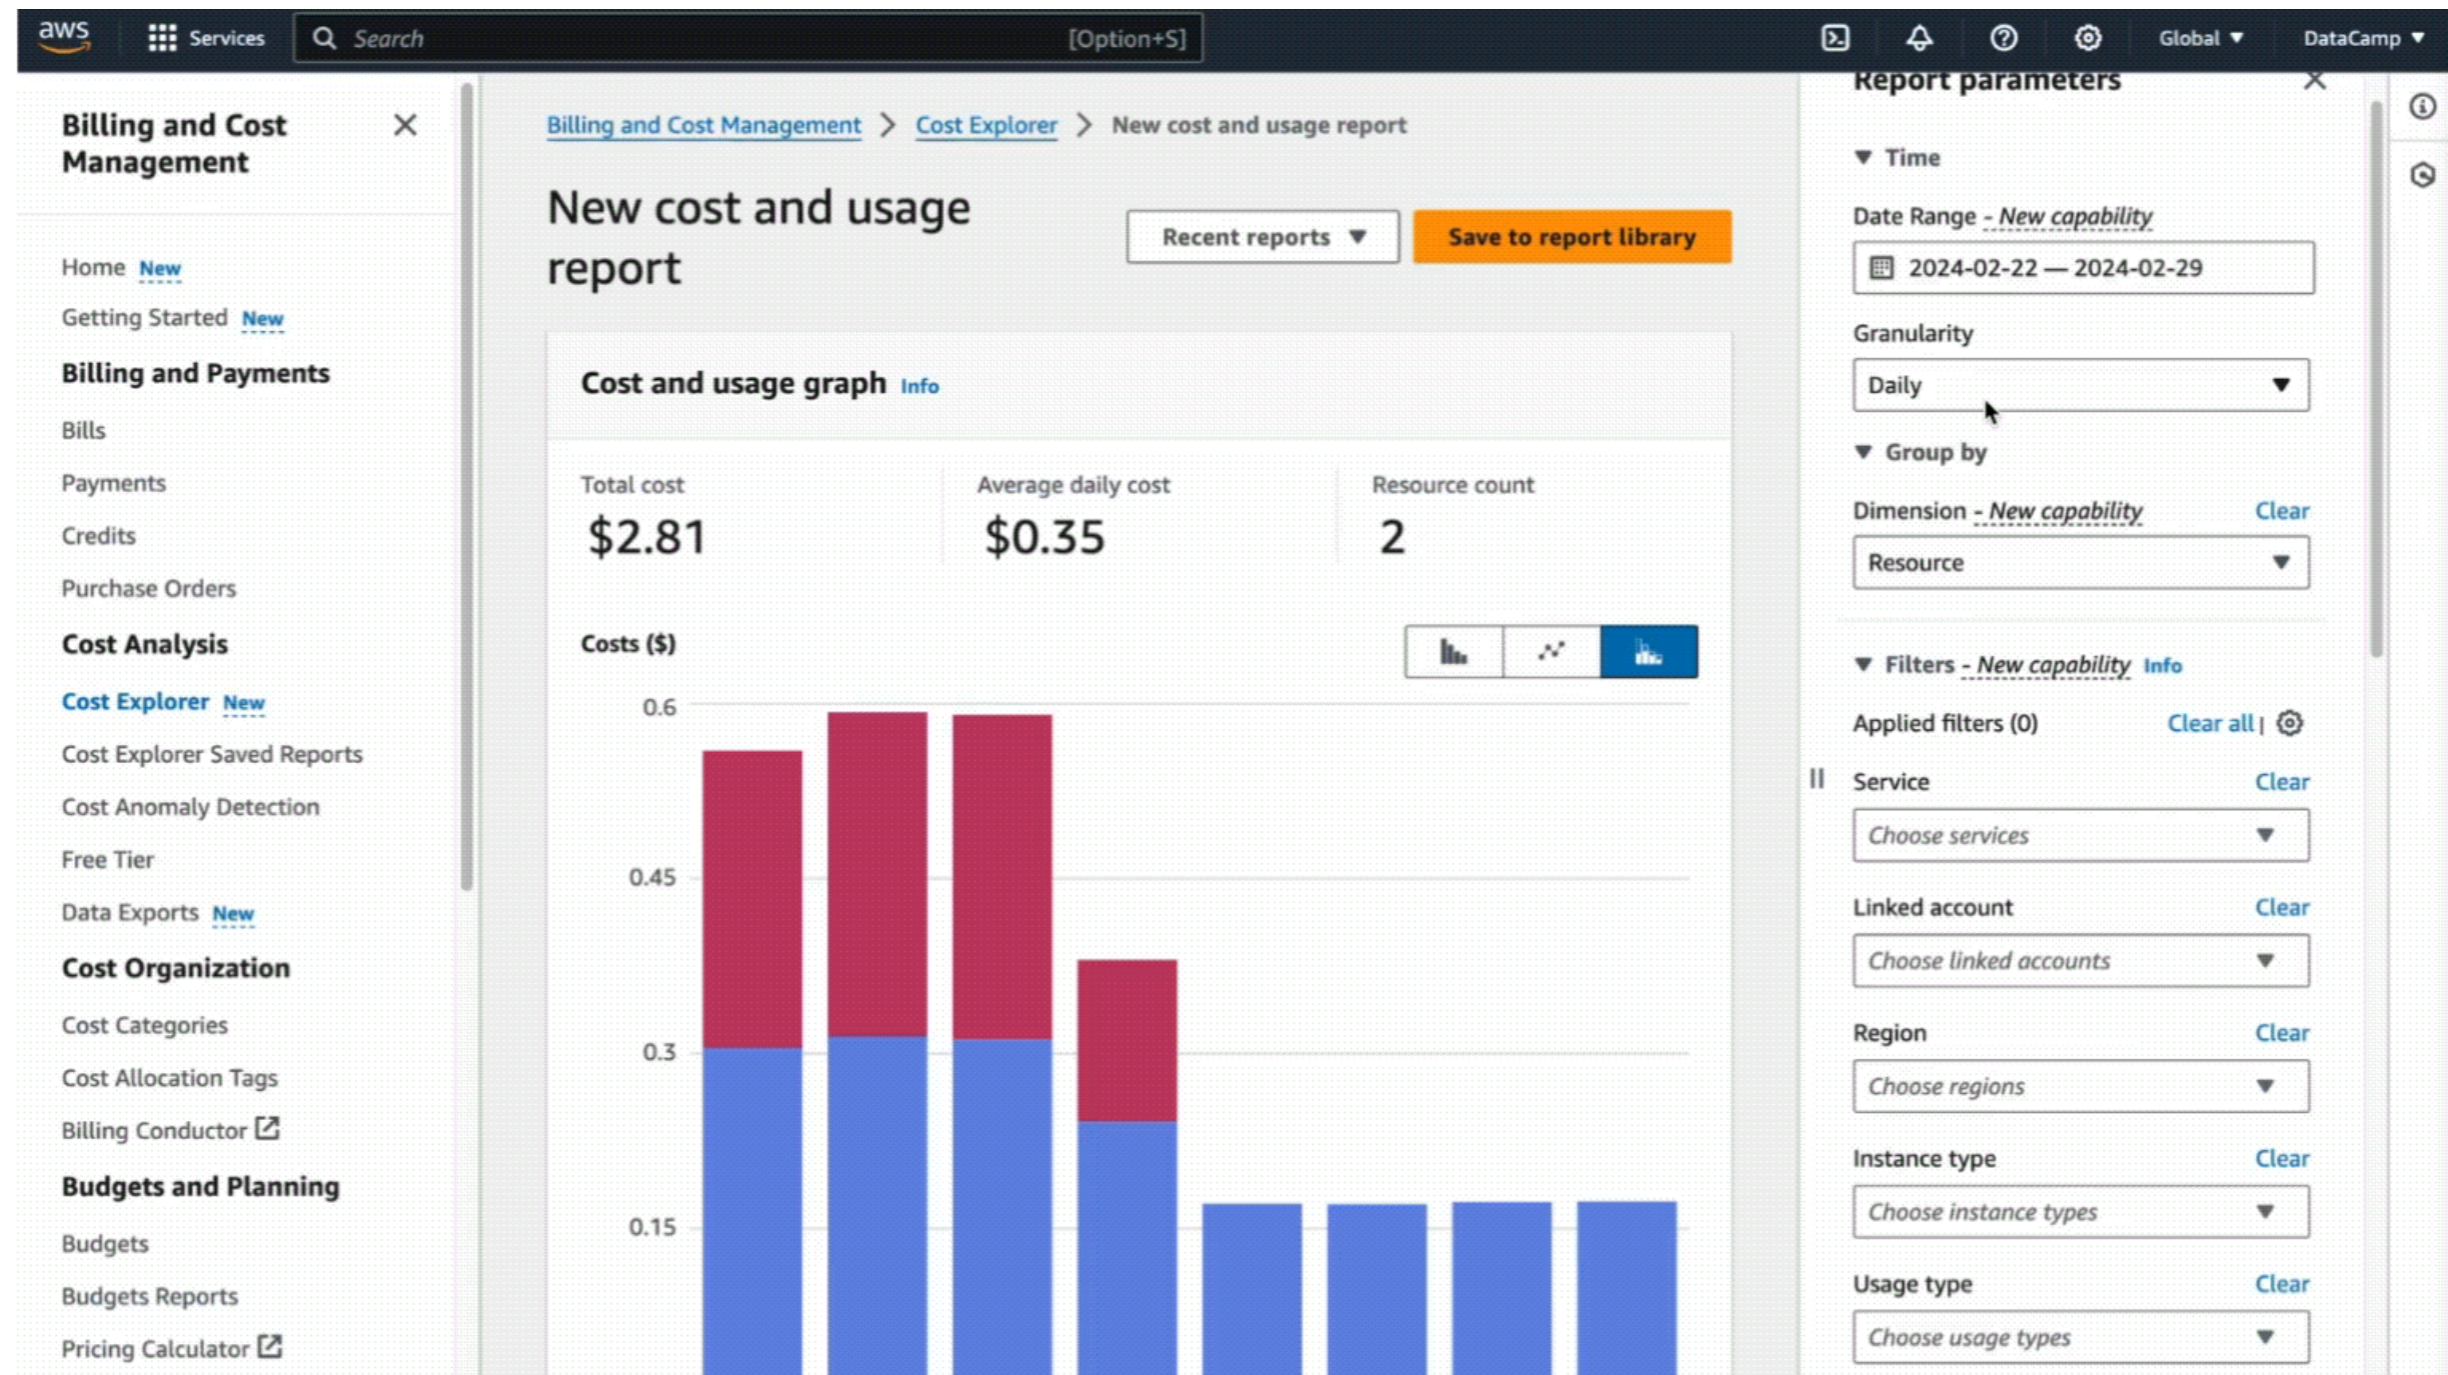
aws Services Search [Option+S] Global DataCamp

Billing and Cost Management

Home New
Getting Started New
Billing and Payments
Bills
Payments
Credits
Purchase Orders
Cost Analysis
Cost Explorer New
Cost Explorer Saved Reports
Cost Anomaly Detection
Free Tier
Data Exports New
Cost Organization
Cost Categories
Cost Allocation Tags
Billing Conductor
Budgets and Planning
Budgets
Budgets Reports
Pricing Calculator

Billing and Cost Management > Cost Explorer > New cost and usage report

New cost and usage report

Recent reports
Save to report library

Cost and usage graph Info

Total cost
$2.81

Average daily cost
$0.35

Resource count
2

Costs ($)

0.6
0.45
0.3
0.15

Report parameters

Time
Date Range - New capability
2024-02-22 — 2024-02-29
Granularity
Daily
Group by
Dimension - New capability Clear
Resource
Filters - New capability Info
Applied filters (0) Clear all
Service Clear
Choose services
Linked account Clear
Choose linked accounts
Region Clear
Choose regions
Instance type Clear
Choose instance types
Usage type Clear
Choose usage types